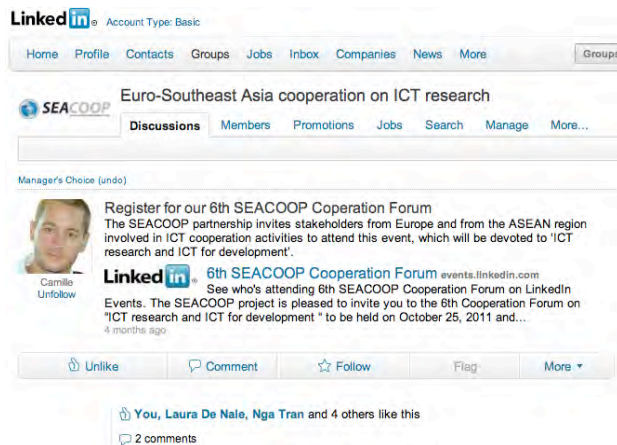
LinkedIn® Account Type: Basic

Home Profile Contacts Groups Jobs Inbox Companies News More Groups

SEACOOP Euro-Southeast Asia cooperation on ICT research

Discussions Members Promotions Jobs Search Manage More...

Manager's Choice (undo)

Register for our 6th SEACOOP Coperation Forum

The SEACOOP partnership invites stakeholders from Europe and from the ASEAN region involved in ICT cooperation activities to attend this event, which will be devoted to 'ICT research and ICT for development'.

Camille Unfollow

LinkedIn 6th SEACOOP Cooperation Forum events.linkedin.com

See who's attending 6th SEACOOP Cooperation Forum on LinkedIn Events. The SEACOOP project is pleased to invite you to the 6th Cooperation Forum on "ICT research and ICT for development " to be held on October 25, 2011 and...

4 months ago

Unlike Comment Follow Flag More

You, Laura De Nale, Nga Tran and 4 others like this

2 comments